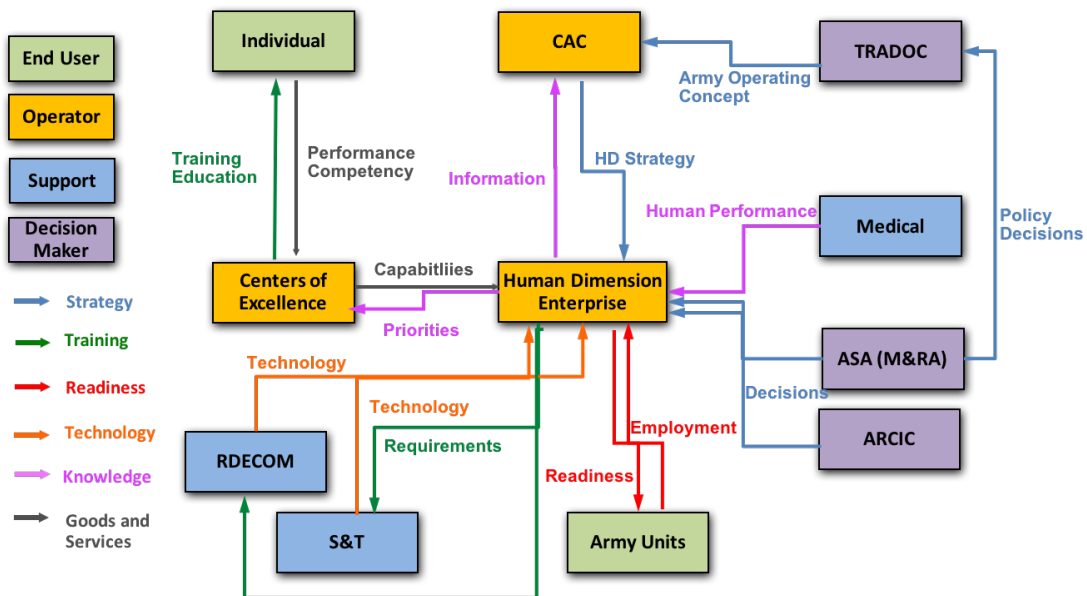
End User

Operator

Support

Decision Maker

Strategy

Training

Readiness

Technology

Knowledge

Goods and Services

Individual

CAC

TRADOC

Army Operating Concept

Training Education

Performance Competency

Information

HD Strategy

Human Performance

Medical

Policy Decisions

Centers of Excellence

Capabitliies

Human Dimension Enterprise

Priorities

Technology

ASA (M&RA)

Decisions

Technology

Requirements

Employment

ARCIC

RDECOM

Readiness

S&T

Army Units